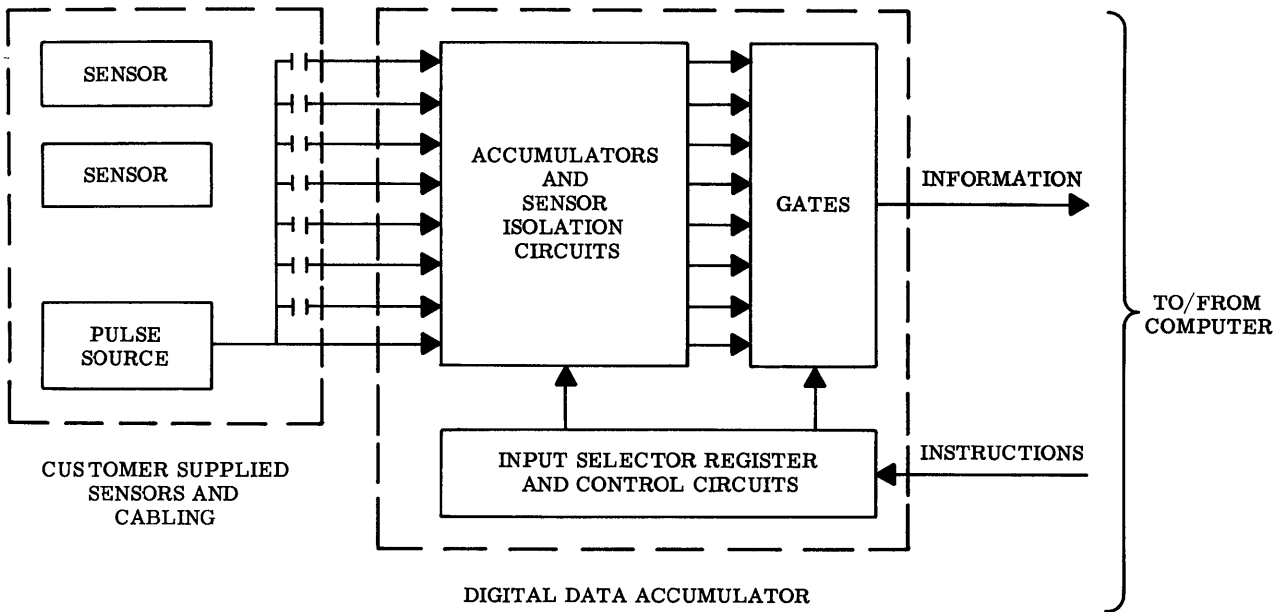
SENSOR

SENSOR

PULSE SOURCE

ACCUMULATORS AND SENSOR ISOLATION CIRCUITS

GATES

INFORMATION

TO/FROM COMPUTER

INPUT SELECTOR REGISTER AND CONTROL CIRCUITS

INSTRUCTIONS

CUSTOMER SUPPLIED SENSORS AND CABLING

DIGITAL DATA ACCUMULATOR